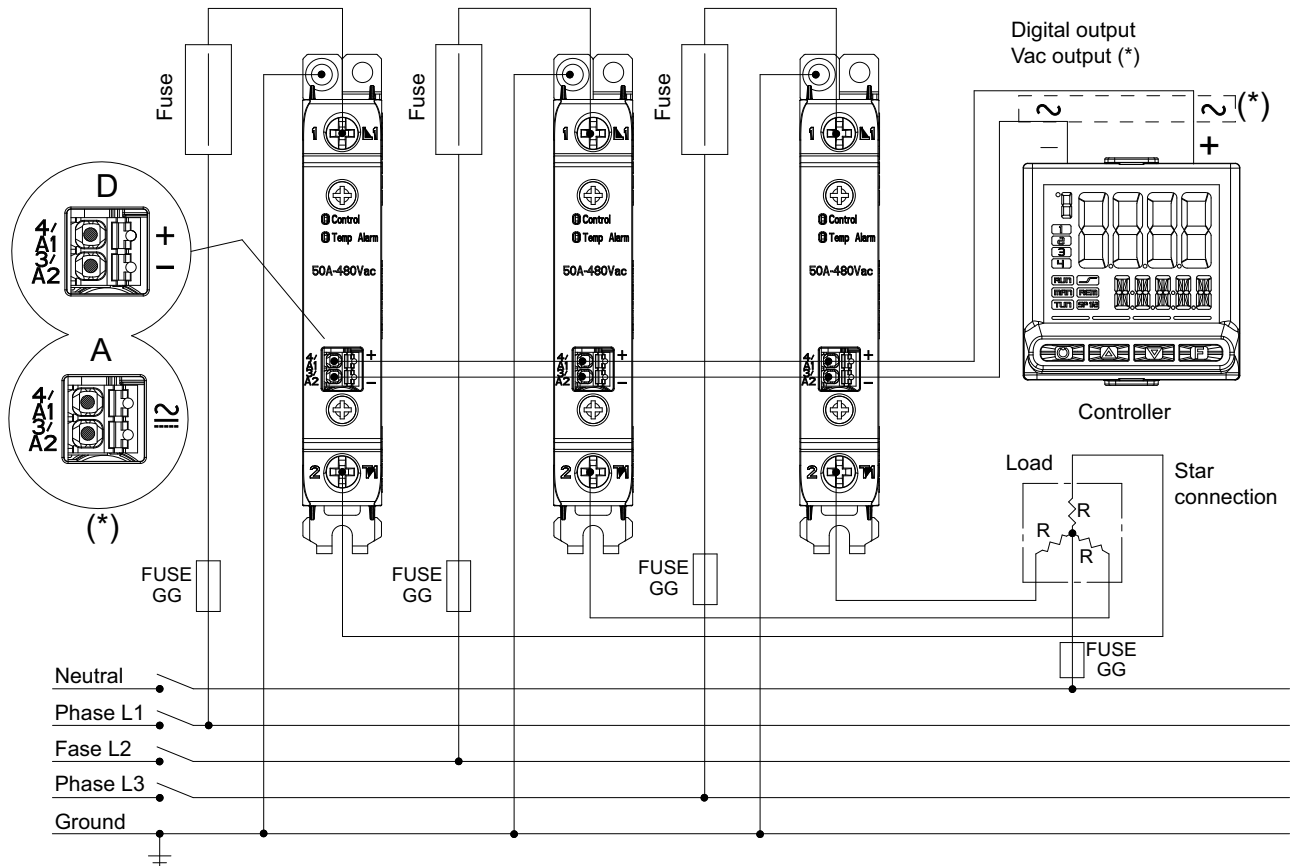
Digital output
Vac output (*)

Fuse

Fuse

Fuse

~ ~(*)

– +

D

4/ A1 +

3/ A2 –

1 L1

Control

Temp Alarm

50A-480Vac

1 L1

Control

Temp Alarm

50A-480Vac

1 L1

Control

Temp Alarm

50A-480Vac

RUN

MAN

TUN

REM

SP

A

4/ A1

3/ A2

4/ A1 +

3/ A2 –

4/ A1 +

3/ A2 –

4/ A1 +

3/ A2 –

Controller

2 T1

2 T1

2 T1

Load

Star connection

(*)

R

R

R

FUSE GG

FUSE GG

FUSE GG

FUSE GG

Neutral

Phase L1

Fase L2

Phase L3

Ground